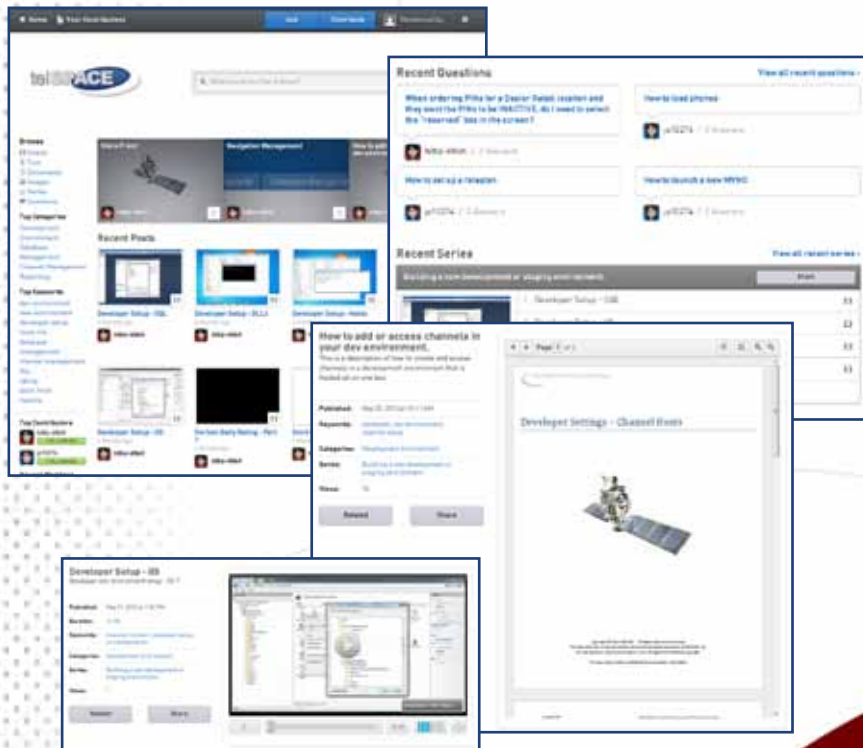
Home  Your Questions  Ask  Contribute

telSPACE

Browse
Top Categories
Top Keywords
Top Contributors

Recent Posts

Developer Setup - DB
Developer Setup - DLL
Developer Setup - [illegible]
Developer Setup - 08
Verizon Daily Rating - Part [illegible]

Recent Questions
View all recent questions ›

When ordering PINs for a Dealer Outlet, location and they want the PINs to be INACTIVE, do I need to select the "reserved" box in the screen?
How to load phones
How to set up a rebate
How to launch a new MVNO

Recent Series
View all recent series ›
Building a new development or staging environment
Share
1. Developer Setup - DB

How to add or access channels in your dev environment.
This is a description of how to create and access channels in a development environment that is hosted all on one box.

Published:
Keywords:
Categories:
Series:
Views:
Related
Share

Page 1

Developer Settings – Channel Hosts

Developer Setup - 08
Published:
Duration:
Keywords:
Categories:
Series:
Views:
Related
Share